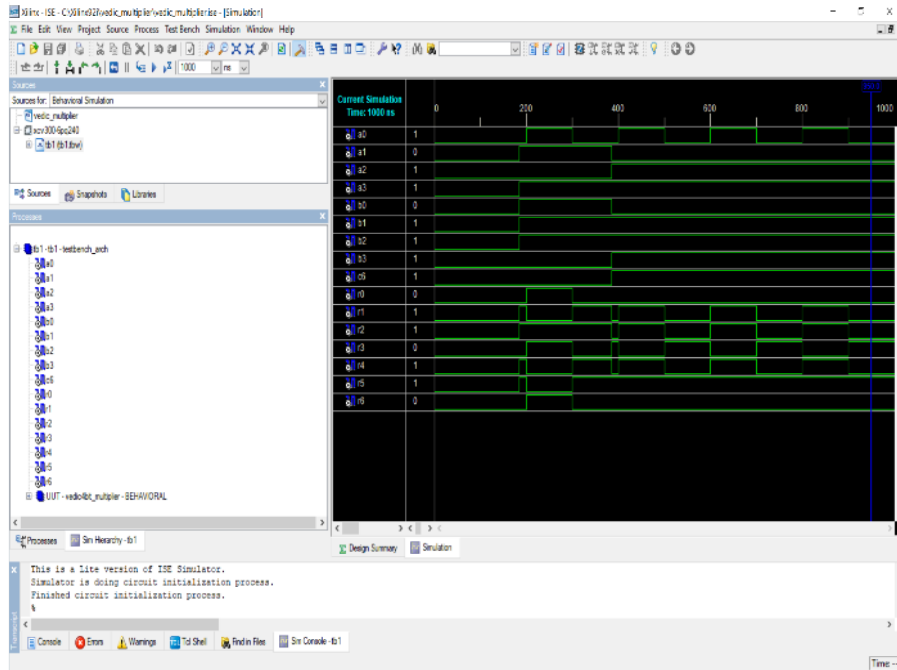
Xilinx - ISE - C:\Xilinx92i\vedic_multiplier\vedic_multiplierise - [Simulation]

File Edit View Project Source Process Test Bench Simulation Window Help

1000 ns

Sources

Sources for: Behavioral Simulation

vedic_multiplier

xcv300-6pq240

tb1 (tb1.tbw)

Sources Snapshots Libraries

Processes

tb1 - tb1 - testbench_arch

a0
a1
a2
a3
b0
b1
b2
b3
c6
r0
r1
r2
r3
r4
r5
r6

UUT - vedic4bit_multiplier - BEHAVIORAL

Processes Sim Hierarchy - tb1

Current Simulation Time: 1000 ns

0 200 400 600 800 1000

| | |
|---|---|
| a0 | 1 |
| a1 | 0 |
| a2 | 1 |
| a3 | 1 |
| b0 | 0 |
| b1 | 1 |
| b2 | 1 |
| b3 | 1 |
| c6 | 1 |
| r0 | 0 |
| r1 | 1 |
| r2 | 1 |
| r3 | 0 |
| r4 | 1 |
| r5 | 1 |
| r6 | 0 |

Design Summary Simulation

This is a Lite version of ISE Simulator.
Simulator is doing circuit initialization process.
Finished circuit initialization process.
%

Console Errors Warnings Tcl Shell Find in Files Sim Console - tb1

Time: --